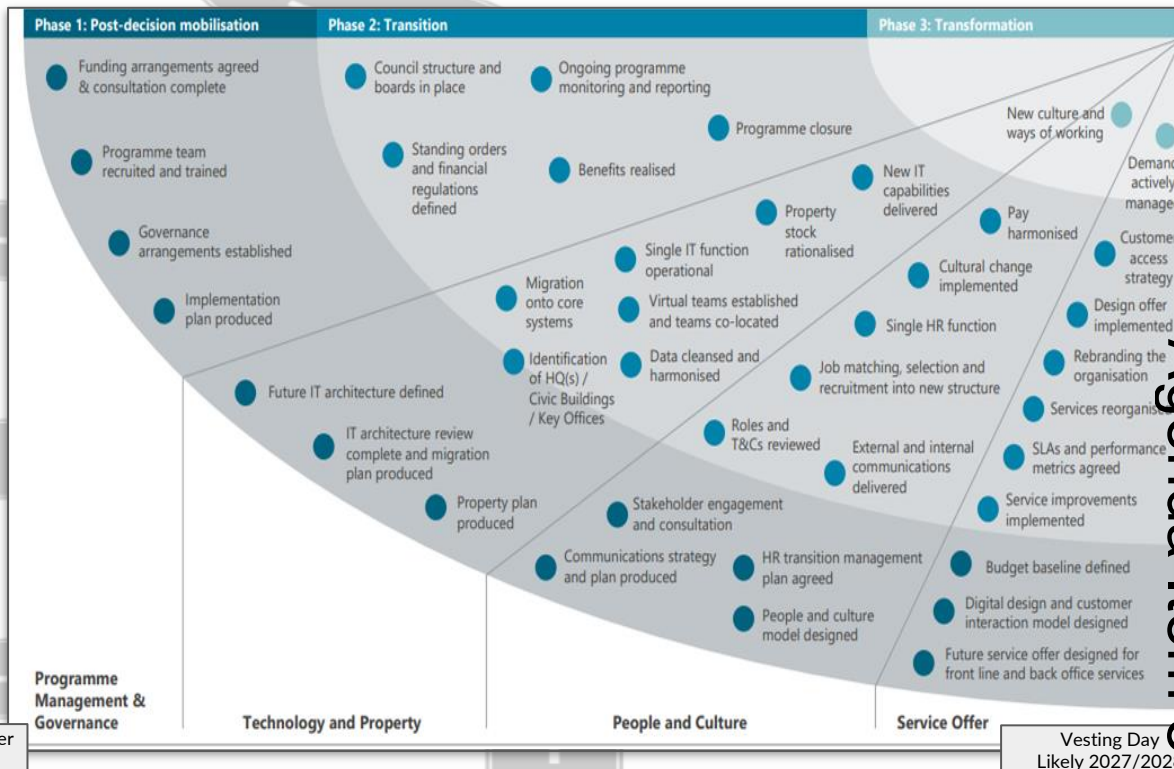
Phase 1: Post-decision mobilisation

Phase 2: Transition

Phase 3: Transformation

Funding arrangements agreed & consultation complete

Programme team recruited and trained

Governance arrangements established

Implementation plan produced

Council structure and boards in place

Ongoing programme monitoring and reporting

Programme closure

Standing orders and financial regulations defined

Benefits realised

New culture and ways of working

Demand actively managed

New IT capabilities delivered

Property stock rationalised

Pay harmonised

Customer access strategy

Single IT function operational

Cultural change implemented

Migration onto core systems

Virtual teams established and teams co-located

Design offer implemented

Single HR function

Identification of HQ(s) / Civic Buildings / Key Offices

Data cleansed and harmonised

Job matching, selection and recruitment into new structure

Rebranding the organisation

Future IT architecture defined

Services reorganised

Roles and T&Cs reviewed

IT architecture review complete and migration plan produced

External and internal communications delivered

SLAs and performance metrics agreed

Property plan produced

Stakeholder engagement and consultation

Service improvements implemented

Communications strategy and plan produced

HR transition management plan agreed

Budget baseline defined

People and culture model designed

Digital design and customer interaction model designed

Future service offer designed for front line and back office services

Programme Management & Governance

Technology and Property

People and Culture

Service Offer

er

Vesting Day
Likely 2027/202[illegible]